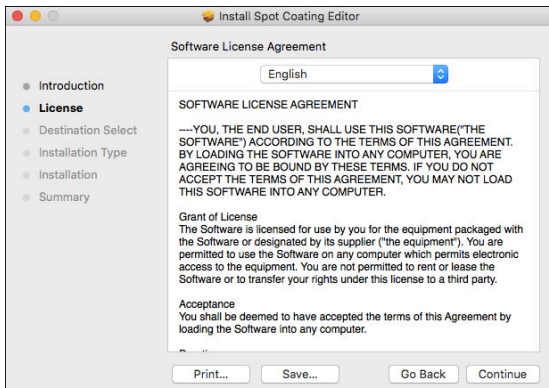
Install Spot Coating Editor

Software License Agreement

Introduction
License
Destination Select
Installation Type
Installation
Summary

English

SOFTWARE LICENSE AGREEMENT

----YOU, THE END USER, SHALL USE THIS SOFTWARE("THE SOFTWARE") ACCORDING TO THE TERMS OF THIS AGREEMENT. BY LOADING THE SOFTWARE INTO ANY COMPUTER, YOU ARE AGREEING TO BE BOUND BY THESE TERMS. IF YOU DO NOT ACCEPT THE TERMS OF THIS AGREEMENT, YOU MAY NOT LOAD THIS SOFTWARE INTO ANY COMPUTER.

Grant of License
The Software is licensed for you for the equipment packaged with the Software or designated by its supplier ("the equipment"). You are permitted to use the Software on any computer which permits electronic access to the equipment. You are not permitted to rent or lease the Software or to transfer your rights under this license to a third party.

Acceptance
You shall be deemed to have accepted the terms of this Agreement by loading the Software into any computer.

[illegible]

Print...
Save...
Go Back
Continue